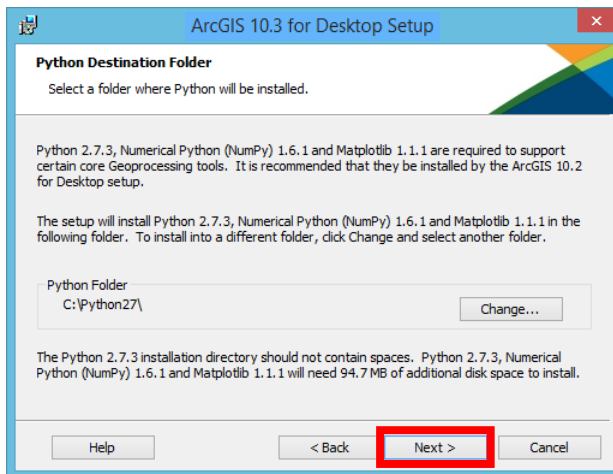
ArcGIS 10.3 for Desktop Setup

Python Destination Folder

Select a folder where Python will be installed.

Python 2.7.3, Numerical Python (NumPy) 1.6.1 and Matplotlib 1.1.1 are required to support certain core Geoprocessing tools. It is recommended that they be installed by the ArcGIS 10.2 for Desktop setup.

The setup will install Python 2.7.3, Numerical Python (NumPy) 1.6.1 and Matplotlib 1.1.1 in the following folder. To install into a different folder, click Change and select another folder.

Python Folder

C:\Python27\

Change...

The Python 2.7.3 installation directory should not contain spaces. Python 2.7.3, Numerical Python (NumPy) 1.6.1 and Matplotlib 1.1.1 will need 94.7 MB of additional disk space to install.

Help

< Back

Next >

Cancel